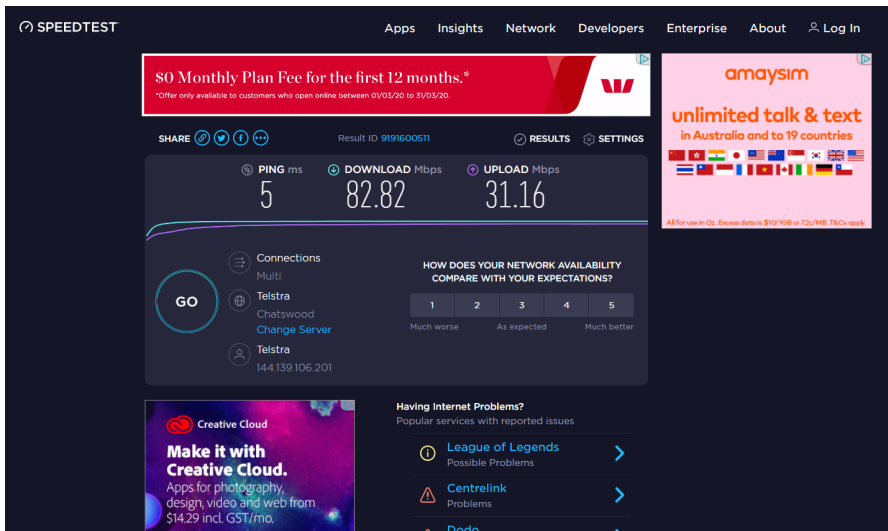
SPEEDTEST

Apps Insights Network Developers Enterprise About Log In

$0 Monthly Plan Fee for the first 12 months.*
*Offer only available to customers who open online between 01/03/20 to 31/03/20.

amaysim
unlimited talk & text
in Australia and to 19 countries
All for use in Oz. Excess data is $10/1GB or 7.2c/MB. T&Cs apply

SHARE

Result ID 9191600511

RESULTS SETTINGS

PING ms
5

DOWNLOAD Mbps
82.82

UPLOAD Mbps
31.16

GO

Connections
Multi

Telstra
Chatswood
Change Server

Telstra
144.139.106.201

HOW DOES YOUR NETWORK AVAILABILITY COMPARE WITH YOUR EXPECTATIONS?

| 1 | 2 | 3 | 4 | 5 |
|---|---|---|---|---|

Much worse As expected Much better

Creative Cloud
Make it with Creative Cloud.
Apps for photography, design, video and web from $14.29 incl. GST/mo.

Having Internet Problems?
Popular services with reported issues

League of Legends
Possible Problems

Centrelink
Problems

Dodo